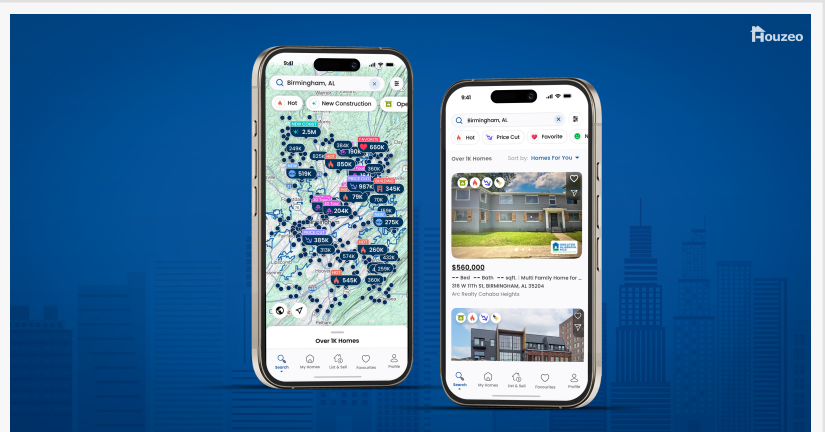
Houzeo

9:41

Birmingham, AL

Hot

New Construction

Ope

NEW CONST

2.5M

249K

825K

384K

190K

660K

850K

519K

987K

345K

79K

204K

275K

385K

574K

260K

256K

545K

360K

Over 1K Homes

Search

My Homes

List & Sell

Favourites

Profile

9:41

Birmingham, AL

Hot

Price Cut

Favorite

Over 1K Homes

Sort by: Homes For You

$560,000

-- Bed -- Bath -- sqft. | Multi Family Home for ...

316 W 11th St, BIRMINGHAM, AL 35204

Arc Realty Cahaba Heights

Search

My Homes

List & Sell

Favourites

Profile